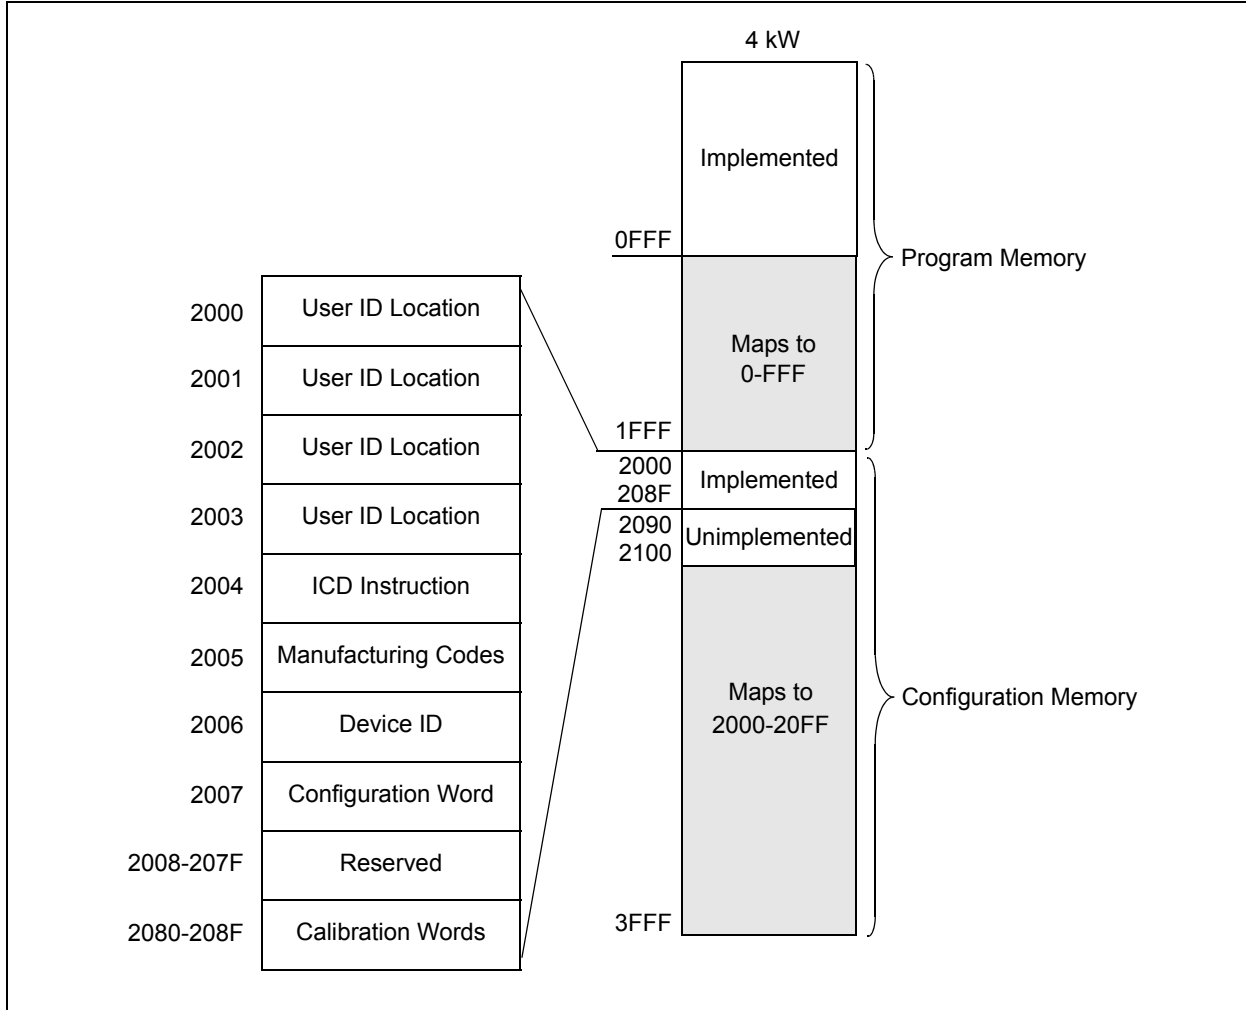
4 kW

Implemented

0FFF

Program Memory

Maps to
0-FFF

1FFF

2000
208F

Implemented

2090
2100

Unimplemented

Maps to
2000-20FF

Configuration Memory

3FFF

| 2000 | User ID Location |
|---|---|
| 2001 | User ID Location |
| 2002 | User ID Location |
| 2003 | User ID Location |
| 2004 | ICD Instruction |
| 2005 | Manufacturing Codes |
| 2006 | Device ID |
| 2007 | Configuration Word |
| 2008-207F | Reserved |
| 2080-208F | Calibration Words |